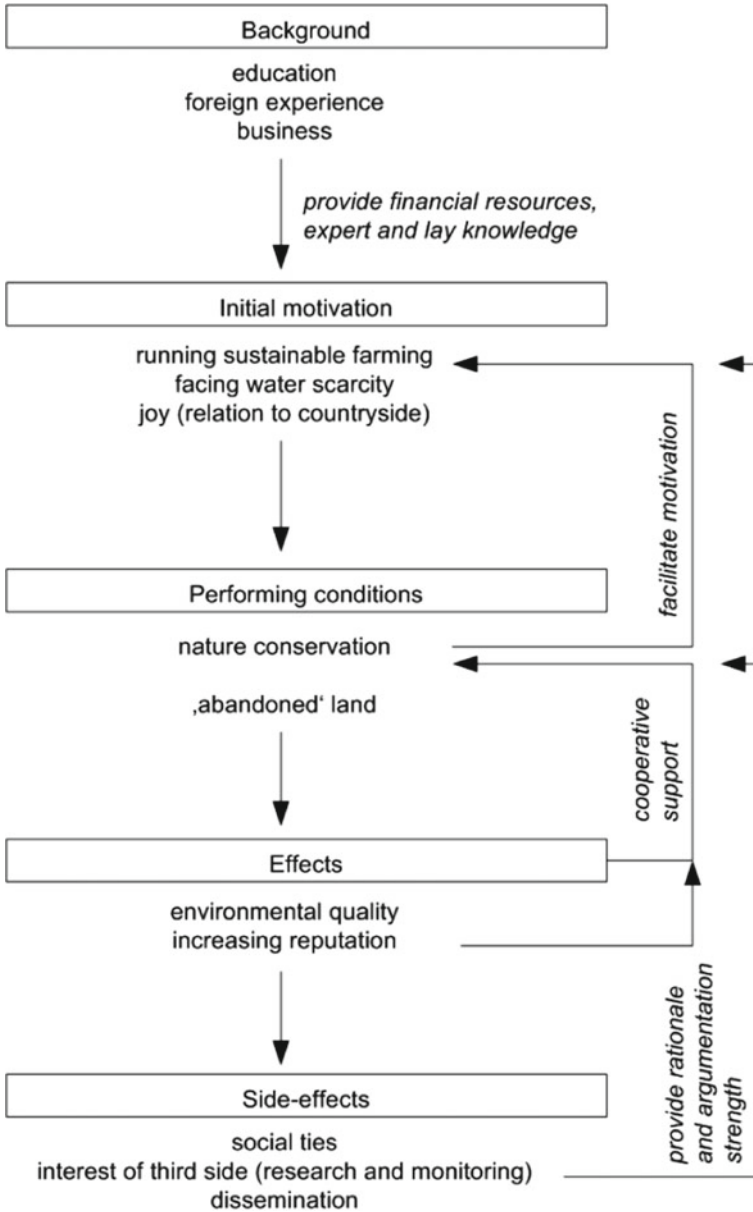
Background

education
foreign experience
business

provide financial resources, expert and lay knowledge

Initial motivation

running sustainable farming
facing water scarcity
joy (relation to countryside)

facilitate motivation

Performing conditions

nature conservation

‚abandoned‘ land

cooperative support

Effects

environmental quality
increasing reputation

provide rationale and argumentation strength

Side-effects

social ties
interest of third side (research and monitoring)
dissemination